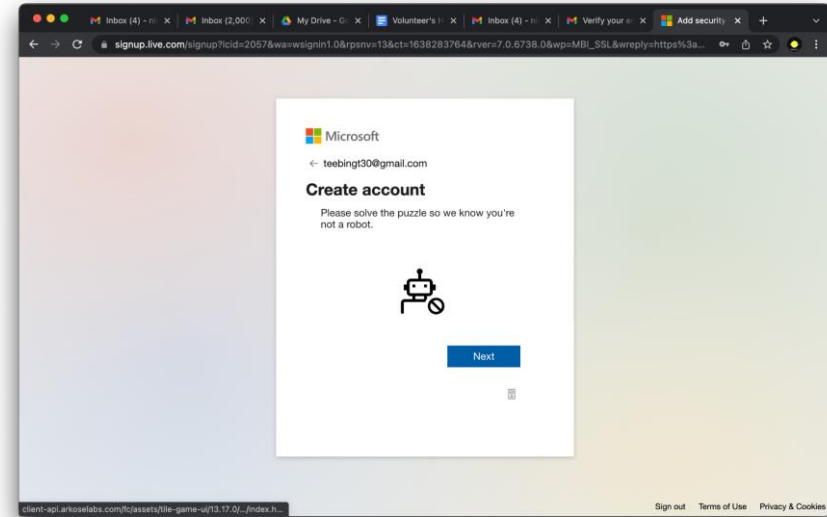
Inbox (4) - n | Inbox (2,000) | My Drive - G | Volunteer's | Inbox (4) - n | Verify your e | Add security

signup.live.com/signup?lcid=2057&wa=wsignin1.0&rpsnv=13&ct=1638283764&rver=7.0.6738.0&wp=MBI_SSL&wreply=https%3a...

Microsoft

← teebingt30@gmail.com

Create account

Please solve the puzzle so we know you're not a robot.

Next

client-api.arkoselabs.com/fc/assets/tile-game-ui/13.17.0/.../index.h...

Sign out Terms of Use Privacy & Cookies